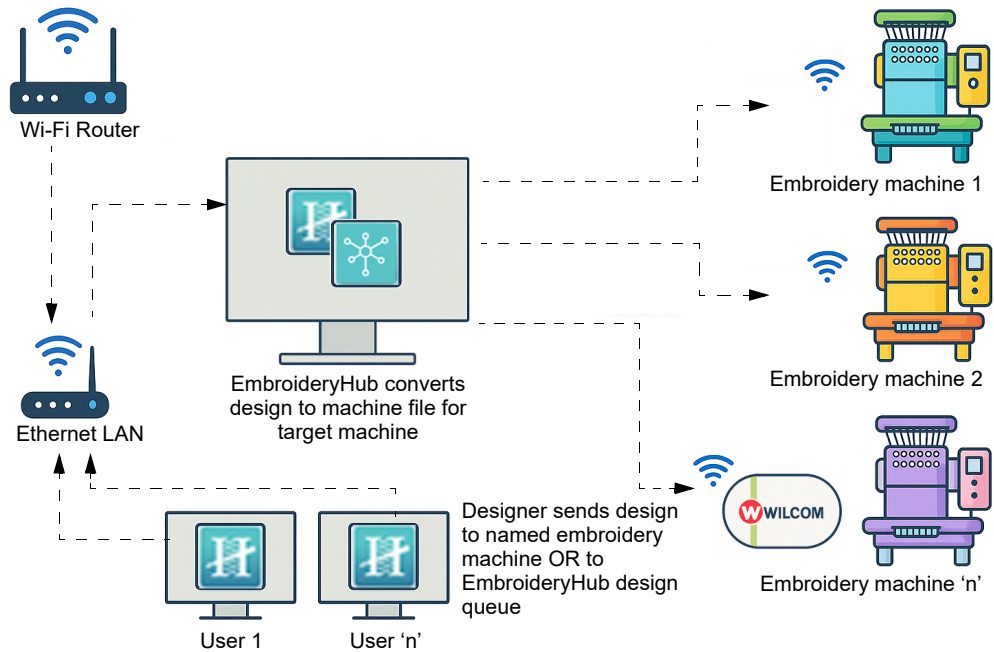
Wi-Fi Router

Embroidery machine 1

Embroidery machine 2

EmbroideryHub converts design to machine file for target machine

Ethernet LAN

Designer sends design to named embroidery machine OR to EmbroideryHub design queue

WILCOM

Embroidery machine ‘n’

User 1

User ‘n’